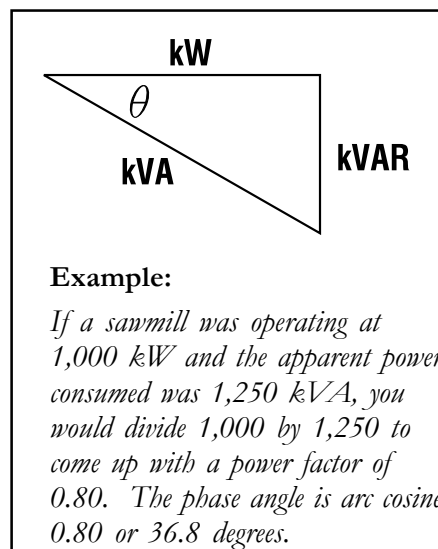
kW

$\theta$

kVA

kVAR

Example:

If a sawmill was operating at 1,000 kW and the apparent power consumed was 1,250 kVA, you would divide 1,000 by 1,250 to come up with a power factor of 0.80. The phase angle is arc cosine 0.80 or 36.8 degrees.